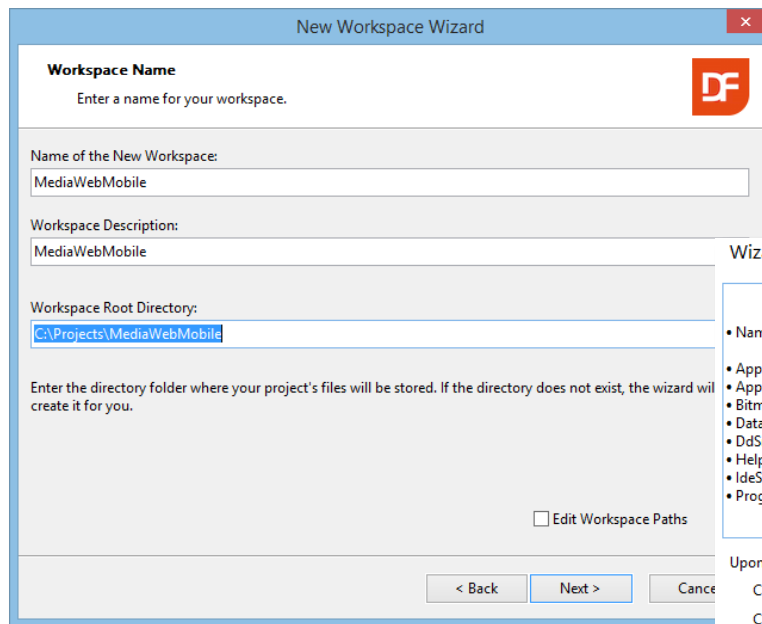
New Workspace Wizard

Workspace Name

Enter a name for your workspace.

DF

Name of the New Workspace:

MediaWebMobile

Workspace Description:

MediaWebMobile

Workspace Root Directory:

C:\Projects\MediaWebMobile

Enter the directory folder where your project's files will be stored. If the directory does not exist, the wizard wil create it for you.

Edit Workspace Paths

< Back

Next >

Cance

Wiz

• Nam

• App
• App
• Bitm
• Data
• DdS
• Help
• IdeS
• Prog

Upon

C

C